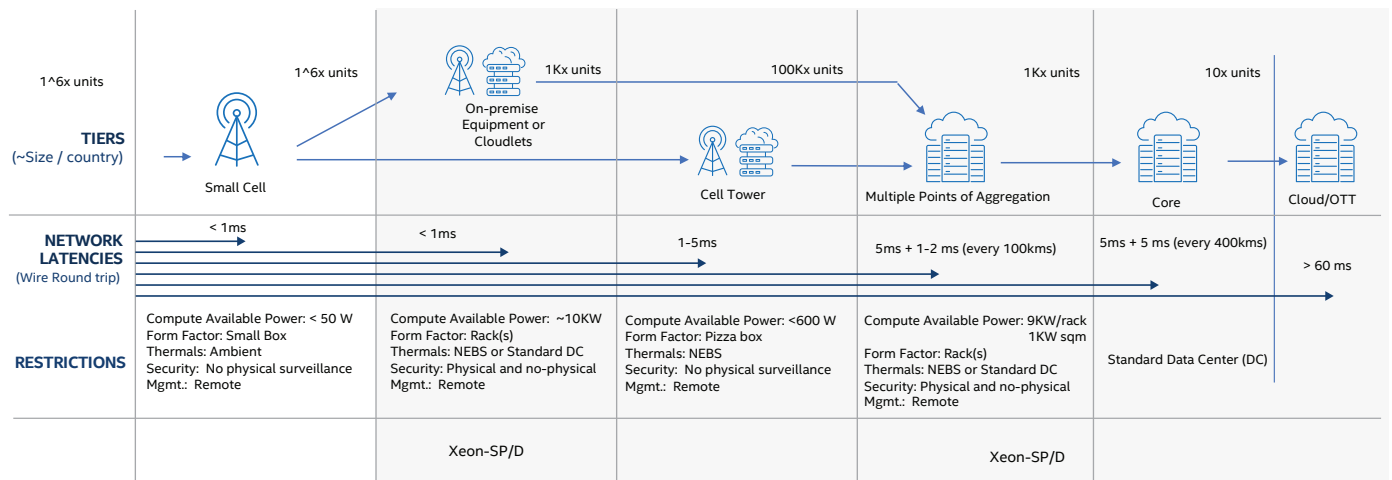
1^6x units

TIERS
(~Size / country)

Small Cell

1^6x units

On-premise Equipment or Cloudlets

1Kx units

100Kx units

Cell Tower

1Kx units

Multiple Points of Aggregation

Core

10x units

Cloud/OTT

NETWORK LATENCIES
(Wire Round trip)

< 1ms

< 1ms

1-5ms

5ms + 1-2 ms (every 100kms)

5ms + 5 ms (every 400kms)

> 60 ms

RESTRICTIONS

Compute Available Power: < 50 W
Form Factor: Small Box
Thermals: Ambient
Security: No physical surveillance
Mgmt.: Remote

Compute Available Power: ~10KW
Form Factor: Rack(s)
Thermals: NEBS or Standard DC
Security: Physical and no-physical
Mgmt.: Remote

Compute Available Power: <600 W
Form Factor: Pizza box
Thermals: NEBS
Security: No physical surveillance
Mgmt.: Remote

Compute Available Power: 9KW/rack
1KW sqm
Form Factor: Rack(s)
Thermals: NEBS or Standard DC
Security: Physical and no-physical
Mgmt.: Remote

Standard Data Center (DC)

Xeon-SP/D

Xeon-SP/D